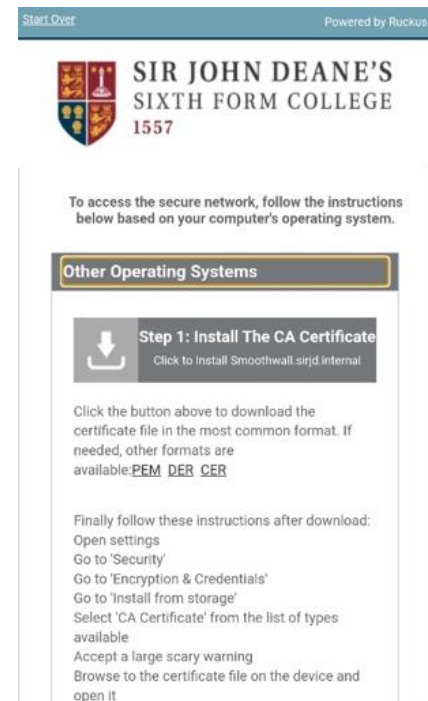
Start Over

Powered by Ruckus

SIR JOHN DEANE'S
SIXTH FORM COLLEGE
1557

To access the secure network, follow the instructions below based on your computer's operating system.

Other Operating Systems

Step 1: Install The CA Certificate
Click to Install Smoothwall.sirjd.internal

Click the button above to download the certificate file in the most common format. If needed, other formats are available:PEM DER CER

Finally follow these instructions after download:
Open settings
Go to 'Security'
Go to 'Encryption & Credentials'
Go to 'Install from storage'
Select 'CA Certificate' from the list of types available
Accept a large scary warning
Browse to the certificate file on the device and open it